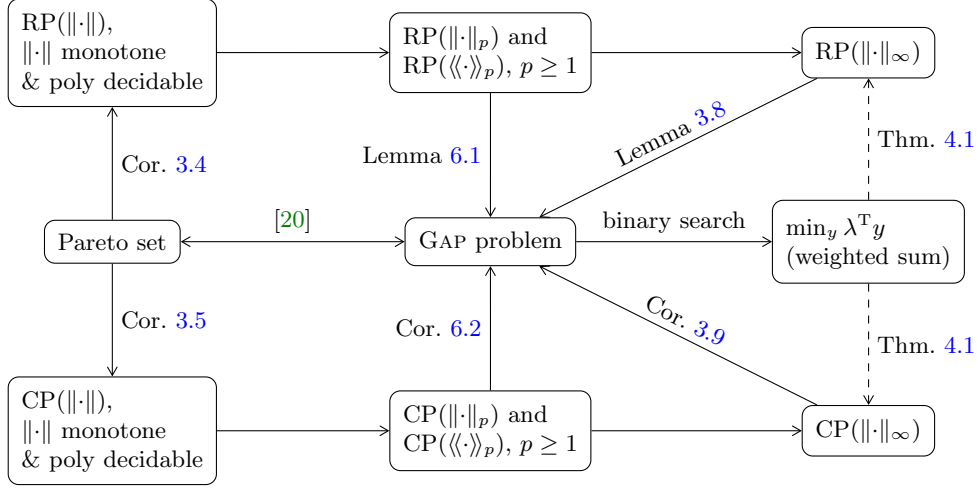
RP($\|\cdot\|$), $\|\cdot\|$ monotone & poly decidable

RP($\|\cdot\|_p$) and RP($\langle\!\langle\cdot\rangle\!\rangle_p$), $p \geq 1$

RP($\|\cdot\|_\infty$)

Cor. 3.4

Lemma 6.1

Lemma 3.8

Thm. 4.1

[20]

binary search

Pareto set

Gap problem

$\min_y \lambda^{\mathrm{T}} y$ (weighted sum)

Cor. 3.5

Cor. 6.2

Cor. 3.9

Thm. 4.1

CP($\|\cdot\|$), $\|\cdot\|$ monotone & poly decidable

CP($\|\cdot\|_p$) and CP($\langle\!\langle\cdot\rangle\!\rangle_p$), $p \geq 1$

CP($\|\cdot\|_\infty$)